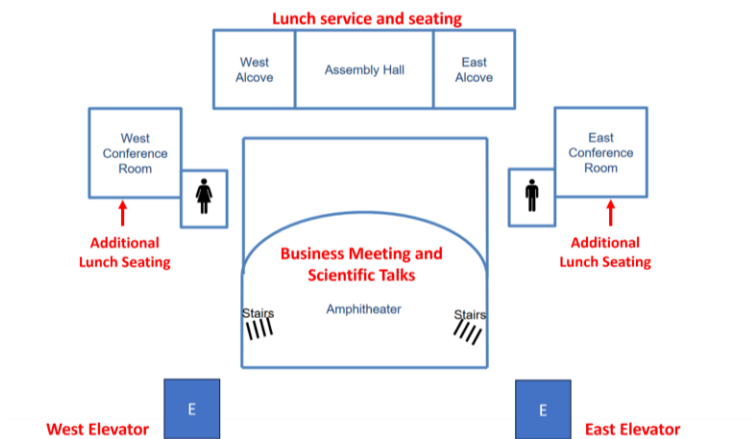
Lunch service and seating

West Alcove

Assembly Hall

East Alcove

West Conference Room

East Conference Room

Additional Lunch Seating

Additional Lunch Seating

Business Meeting and Scientific Talks

Stairs

Amphitheater

Stairs

E

E

West Elevator

East Elevator